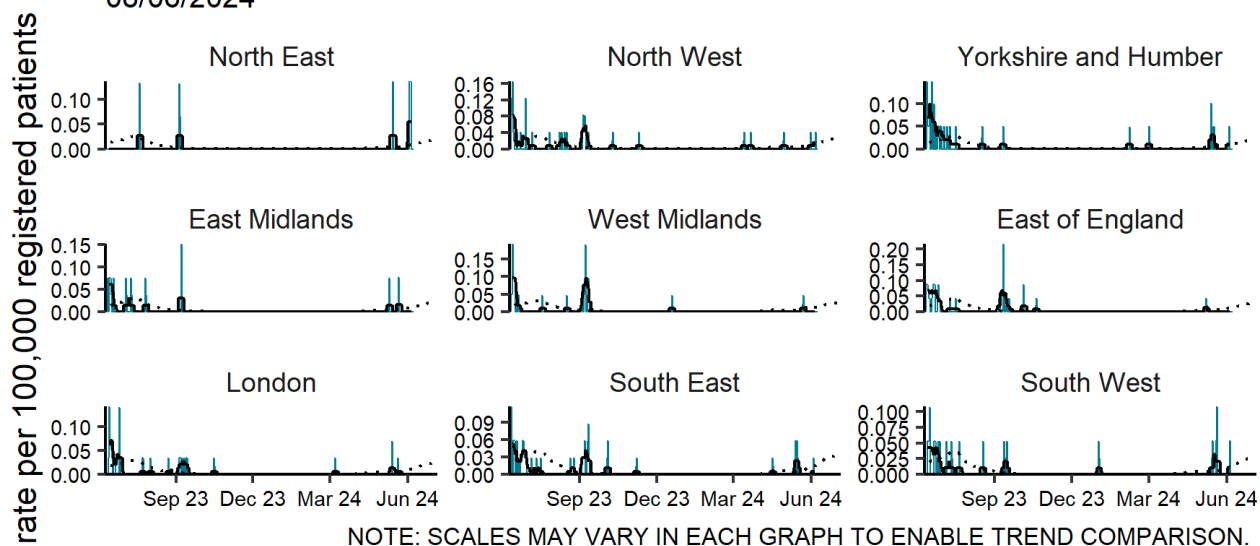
rate per 100,000 registered patients

North East
0.10
0.05
0.00

North West
0.16
0.12
0.08
0.04
0.00

Yorkshire and Humber
0.10
0.05
0.00

East Midlands
0.15
0.10
0.05
0.00

West Midlands
0.15
0.10
0.05
0.00

East of England
0.20
0.15
0.10
0.05
0.00

London
0.10
0.05
0.00
Sep 23 Dec 23 Mar 24 Jun 24

South East
0.09
0.06
0.03
0.00
Sep 23 Dec 23 Mar 24 Jun 24

South West
0.100
0.075
0.050
0.025
0.000
Sep 23 Dec 23 Mar 24 Jun 24

NOTE: SCALES MAY VARY IN EACH GRAPH TO ENABLE TREND COMPARISON.